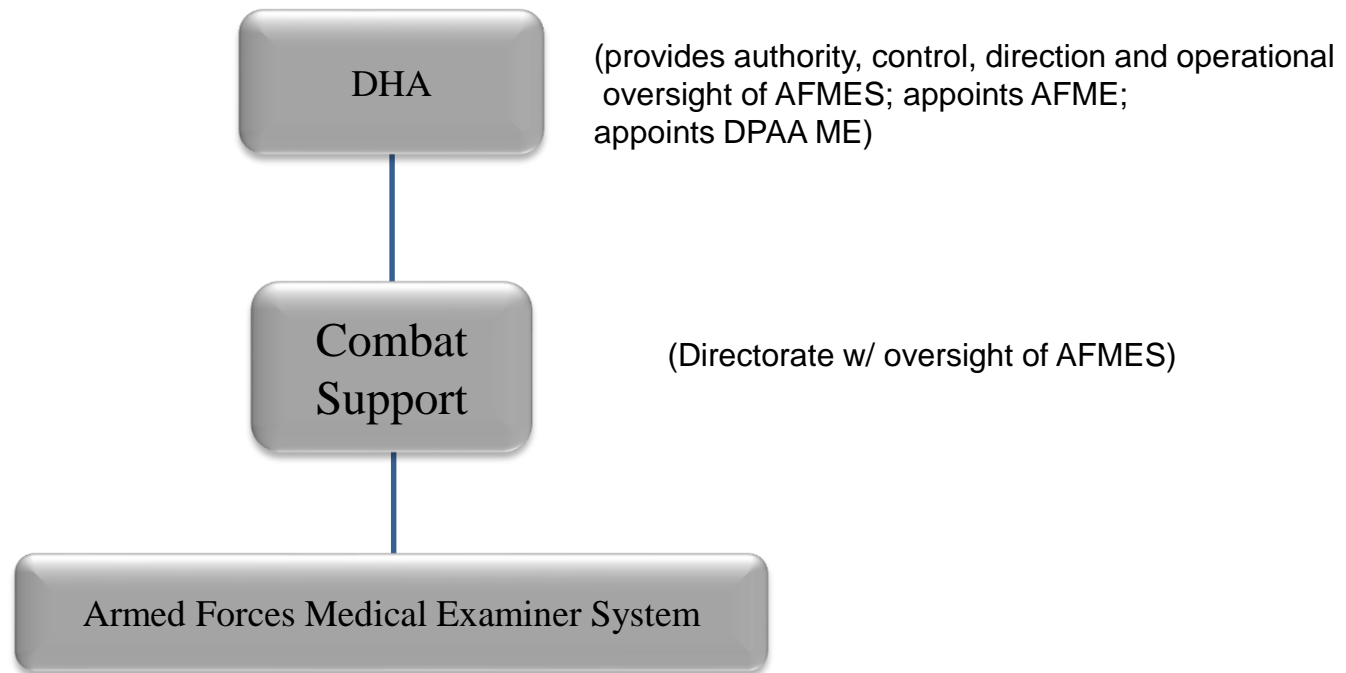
DHA

(provides authority, control, direction and operational oversight of AFMES; appoints AFME; appoints DPAA ME)

Combat Support

(Directorate w/ oversight of AFMES)

Armed Forces Medical Examiner System